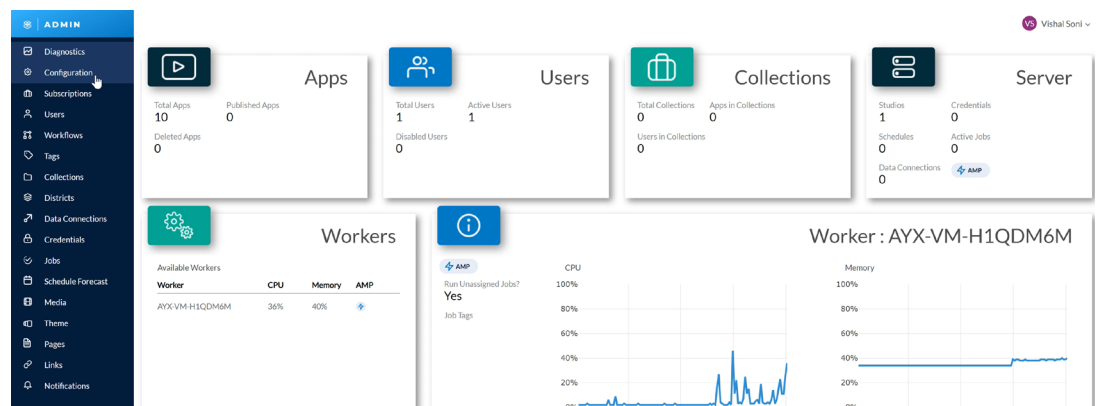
ADMIN

Diagnostics
Configuration
Subscriptions
Users
Workflows
Tags
Collections
Districts
Data Connections
Credentials
Jobs
Schedule Forecast
Media
Theme
Pages
Links
Notifications

VS Vishal Soni

Apps
Total Apps
10
Published Apps
0
Deleted Apps
0

Users
Total Users
1
Active Users
1
Disabled Users
0

Collections
Total Collections
0
Apps in Collections
0
Users in Collections
0

Server
Studios
1
Credentials
0
Schedules
0
Active Jobs
0
Data Connections
0
AMP

Workers
Available Workers

| Worker | CPU | Memory | AMP |
|---|---|---|---|
| AYX-VM-H1QDM6M | 36% | 40% | |

Worker : AYX-VM-H1QDM6M
AMP
Run Unassigned Jobs?
Yes
Job Tags

CPU
100%
80%
60%
40%
20%

Memory
100%
80%
60%
40%
20%